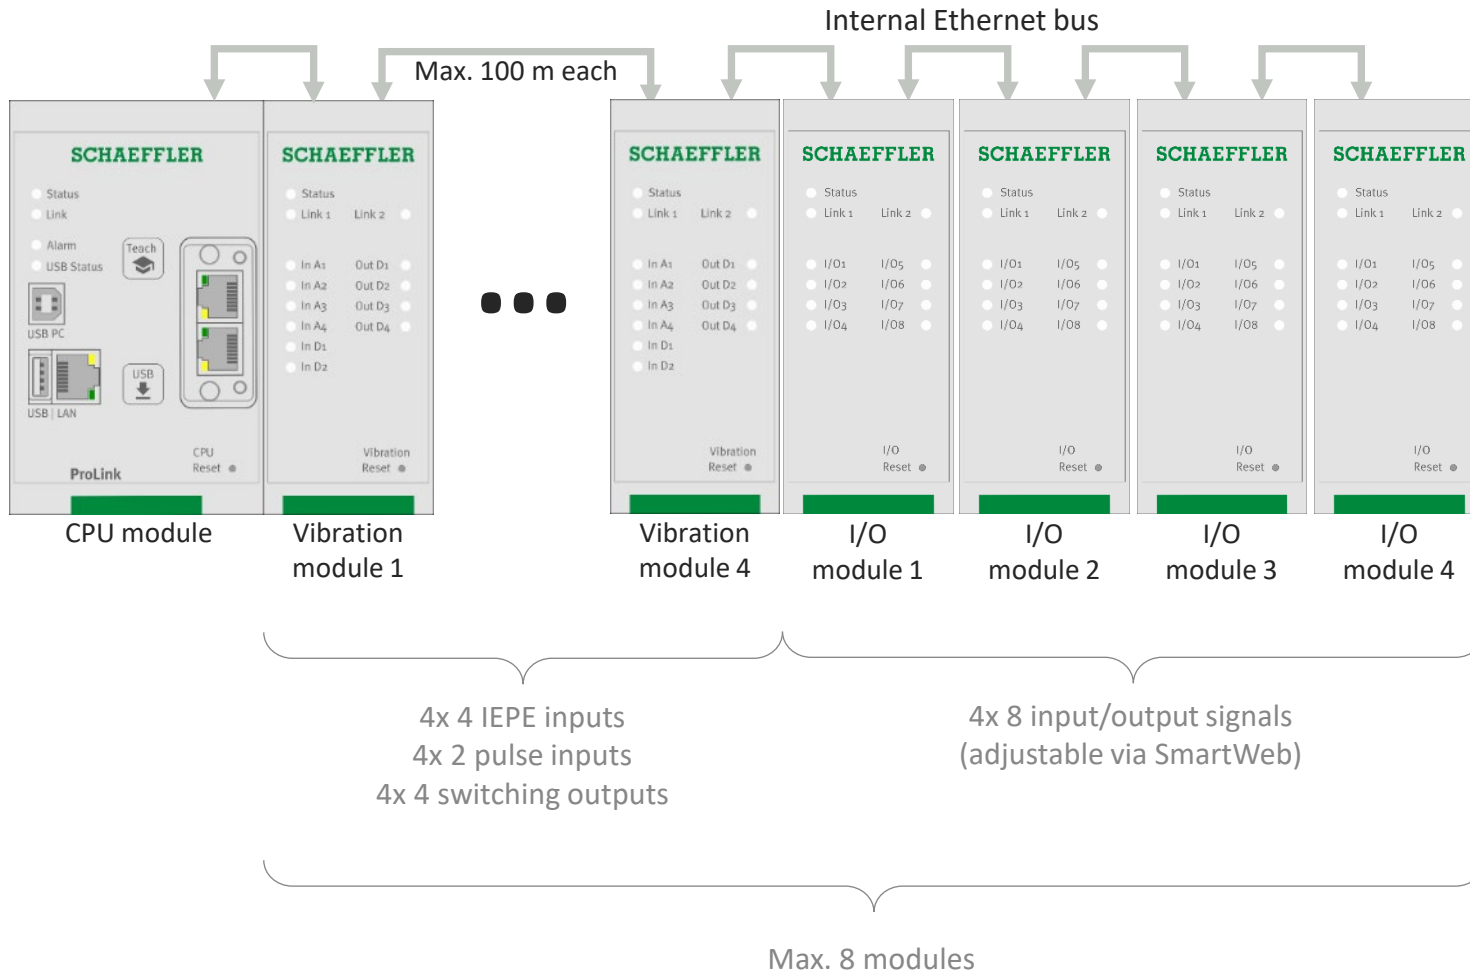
Internal Ethernet bus

Max. 100 m each

SCHAEFFLER
Status
Link
Alarm
USB Status
Teach
USB PC
USB
USB | LAN
CPU
Reset
ProLink

SCHAEFFLER
Status
Link 1
Link 2
In A1
Out D1
In A2
Out D2
In A3
Out D3
In A4
Out D4
In D1
In D2
Vibration
Reset

SCHAEFFLER
Status
Link 1
Link 2
In A1
Out D1
In A2
Out D2
In A3
Out D3
In A4
Out D4
In D1
In D2
Vibration
Reset

SCHAEFFLER
Status
Link 1
Link 2
I/O1
I/O5
I/O2
I/O6
I/O3
I/O7
I/O4
I/O8
I/O
Reset

SCHAEFFLER
Status
Link 1
Link 2
I/O1
I/O5
I/O2
I/O6
I/O3
I/O7
I/O4
I/O8
I/O
Reset

SCHAEFFLER
Status
Link 1
Link 2
I/O1
I/O5
I/O2
I/O6
I/O3
I/O7
I/O4
I/O8
I/O
Reset

SCHAEFFLER
Status
Link 1
Link 2
I/O1
I/O5
I/O2
I/O6
I/O3
I/O7
I/O4
I/O8
I/O
Reset

CPU module
Vibration module 1
Vibration module 4
I/O module 1
I/O module 2
I/O module 3
I/O module 4

4x 4 IEPE inputs
4x 2 pulse inputs
4x 4 switching outputs

4x 8 input/output signals
(adjustable via SmartWeb)

Max. 8 modules